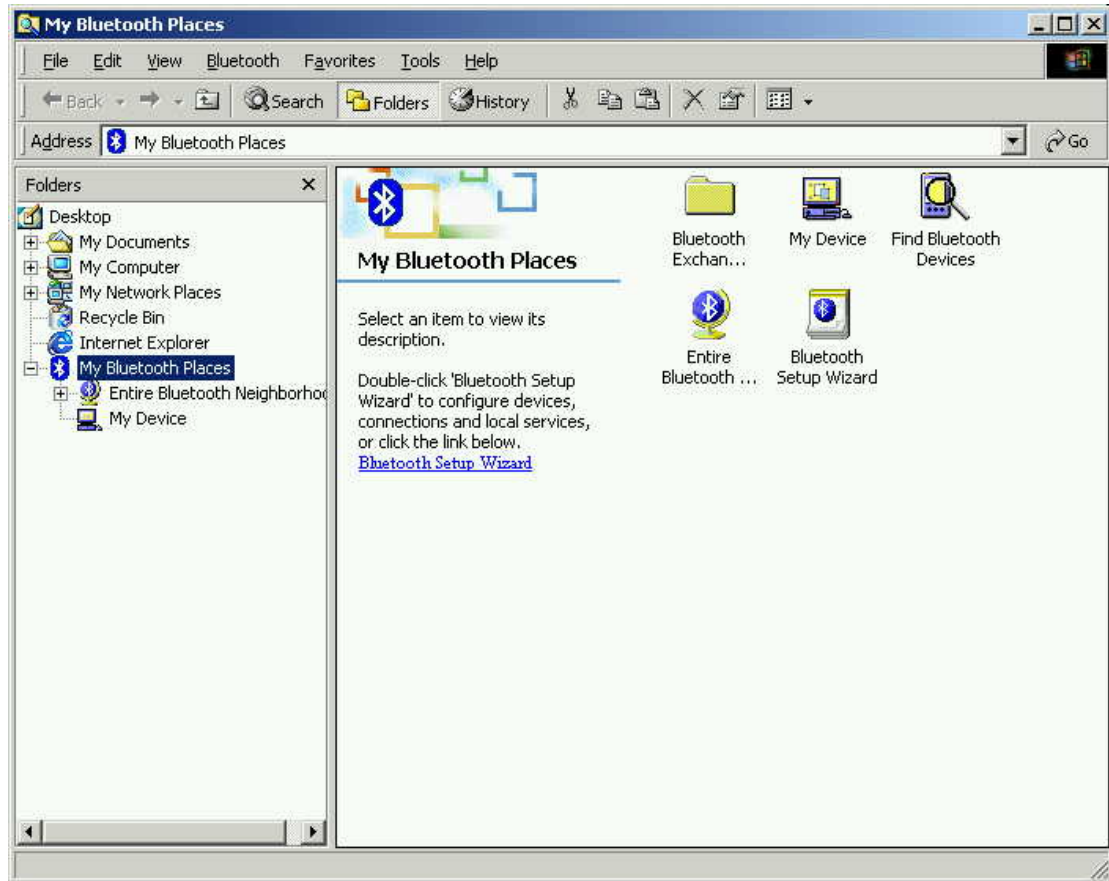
My Bluetooth Places

File Edit View Bluetooth Favorites Tools Help

Back Search Folders History

Address My Bluetooth Places Go

Folders ×

Desktop
My Documents
My Computer
My Network Places
Recycle Bin
Internet Explorer
My Bluetooth Places
Entire Bluetooth Neighborho
My Device

My Bluetooth Places

Select an item to view its description.

Double-click 'Bluetooth Setup Wizard' to configure devices, connections and local services, or click the link below.
Bluetooth Setup Wizard

Bluetooth Exchan...
My Device
Find Bluetooth Devices
Entire Bluetooth ...
Bluetooth Setup Wizard